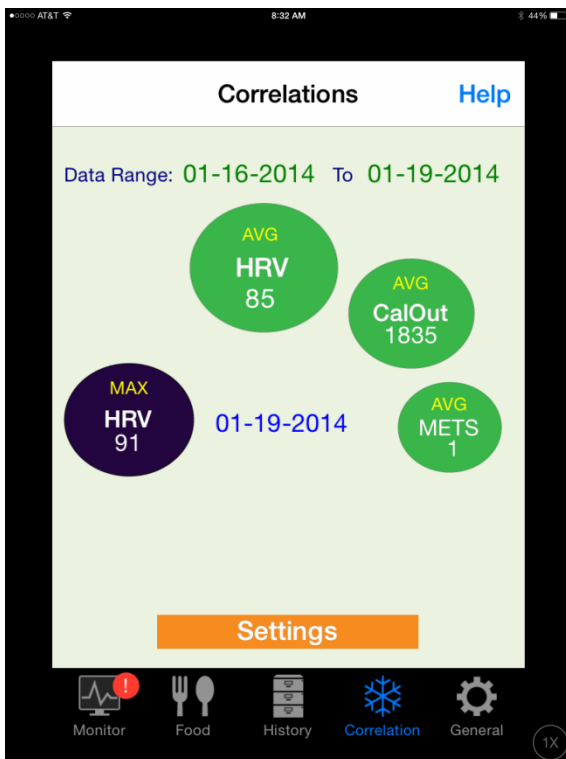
●○○○○ AT&T 8:32 AM 44%

Correlations Help

Data Range: 01-16-2014 To 01-19-2014

AVG
HRV
85

AVG
CalOut
1835

MAX
HRV
91

01-19-2014

AVG
METS
1

Settings

!
Monitor Food History Correlation General

1X